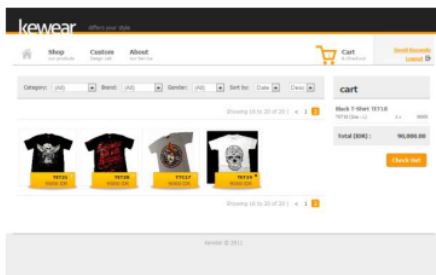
kewear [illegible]

Shop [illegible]
Custom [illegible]
About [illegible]
Cart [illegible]
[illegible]
Logout

Category: (All)
Brand: (All)
Gender: (All)
Sort by: Date
Desc

Showing 16 to 20 of 20 | « 1 2

TST15
90000 IDR
TST16
90000 IDR
TST17
90000 IDR
TST18
90000 IDR

Showing 16 to 20 of 20 | « 1 2

cart
Black T-Shirt TST18
TST18 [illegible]
1 x
9000
Total (IDR) :
90,000.00
Check Out

Kewear © 2011